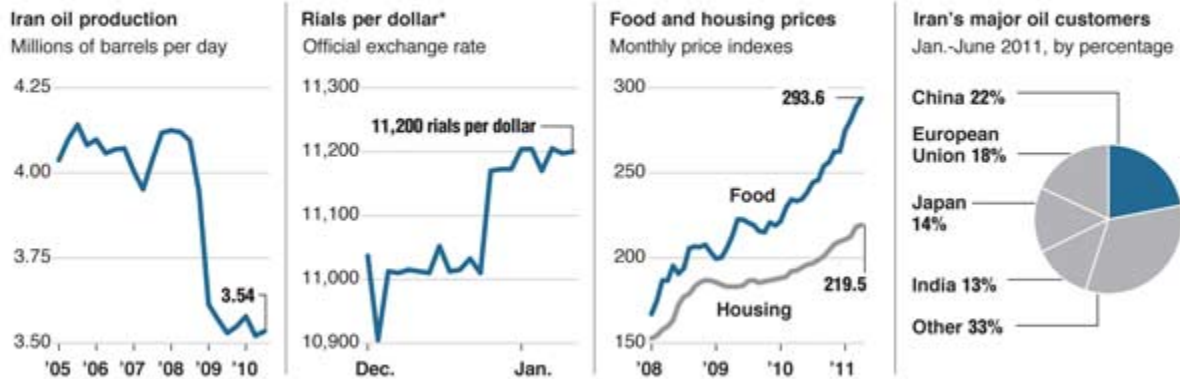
Iran oil production
Millions of barrels per day

4.25
4.00
3.75
3.50
3.54
'05 '06 '07 '08 '09 '10

Rials per dollar*
Official exchange rate

11,300
11,200
11,100
11,000
10,900
11,200 rials per dollar
Dec. Jan.

Food and housing prices
Monthly price indexes

300
250
200
150
293.6
Food
219.5
Housing
'08 '09 '10 '11

Iran's major oil customers
Jan.-June 2011, by percentage

China 22%
European Union 18%
Japan 14%
India 13%
Other 33%